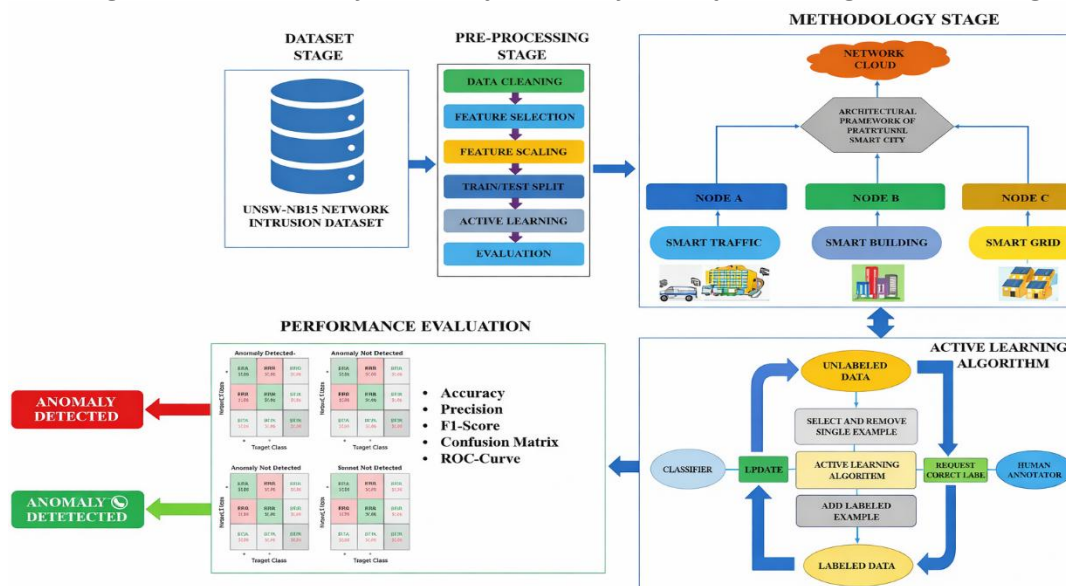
DATASET STAGE

UNSW-NB15 NETWORK INTRUSION DATASET

PRE-PROCESSING STAGE

DATA CLEANING

FEATURE SELECTION

FEATURE SCALING

TRAIN/TEST SPLIT

ACTIVE LEARNING

EVALUATION

METHODOLOGY STAGE

NETWORK CLOUD

ARCHITECTURAL PRAMEWORK OF PRATKTUSNL SMART CITY

NODE A

NODE B

NODE C

SMART TRAFFIC

SMART BUILDING

SMART GRID

PERFORMANCE EVALUATION

Anomaly Detected-

Anomaly Not Detected

Anomaly Not Detected

Sonnet Not Detected

Target Class

Target Class

Target Class

Target Class

• Accuracy
• Precision
• F1-Score
• Confusion Matrix
• ROC-Curve

ANOMALY DETECTED

ANOMALY DETETECTED

ACTIVE LEARNING ALGORITHM

UNLABELED DATA

SELECT AND REMOVE SINGLE EXAMPLE

CLASSIFIER

LPDATE

ACTIVE LEARNING ALGORITEM

REQUEST CORECT LABE

HUMAN ANNOTATOR

ADD LABELED EXAMPLE

LABELED DATA